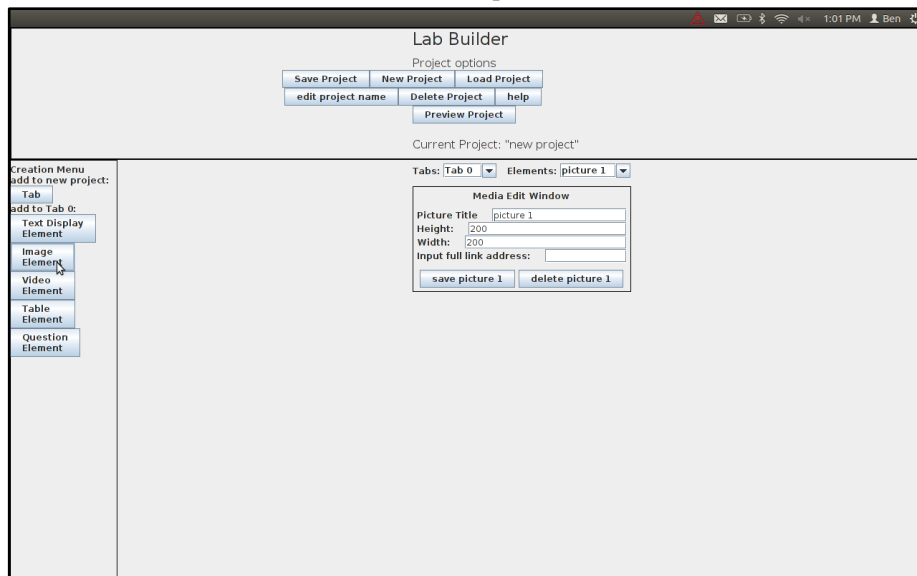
1:01 PM Ben

Lab Builder

Project options

Save Project | New Project | Load Project

edit project name | Delete Project | help

Preview Project

Current Project: "new project"

Creation Menu
add to new project:

Tab

add to Tab 0:

Text Display Element

Image Element

Video Element

Table Element

Question Element

Tabs: Tab 0 Elements: picture 1

Media Edit Window

Picture Title picture 1

Height: 200

Width: 200

Input full link address:

save picture 1 | delete picture 1